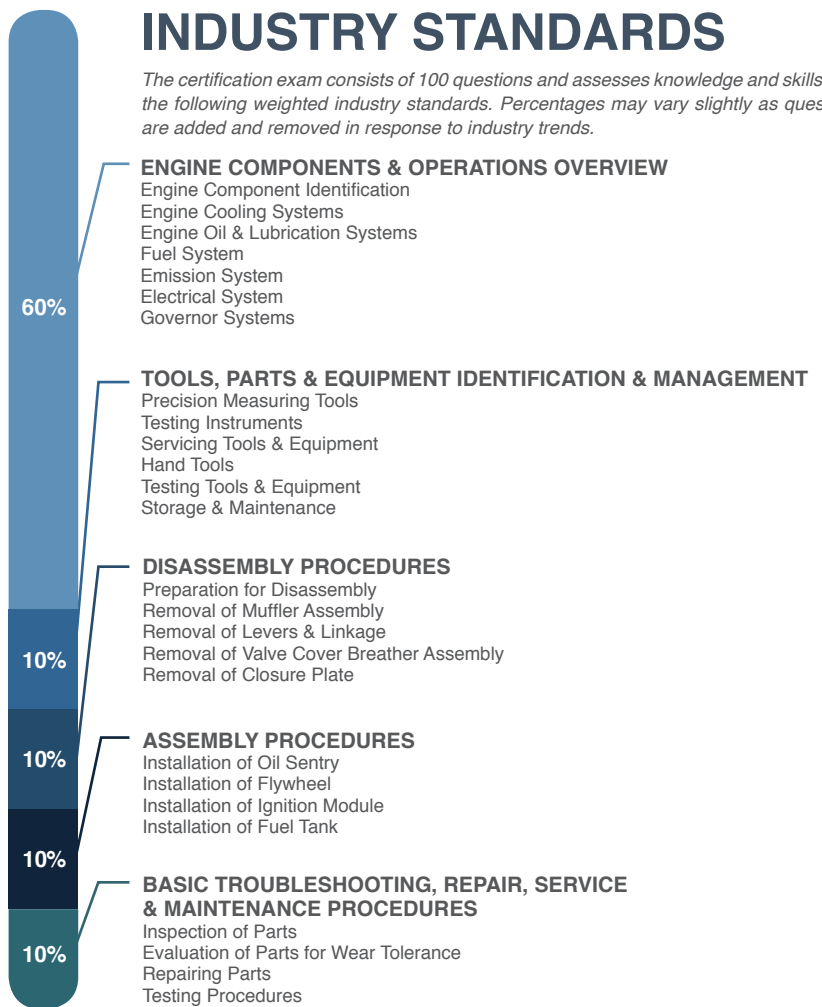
INDUSTRY STANDARDS

The certification exam consists of 100 questions and assesses knowledge and skills the following weighted industry standards. Percentages may vary slightly as ques are added and removed in response to industry trends.

60%

ENGINE COMPONENTS & OPERATIONS OVERVIEW
Engine Component Identification
Engine Cooling Systems
Engine Oil & Lubrication Systems
Fuel System
Emission System
Electrical System
Governor Systems

TOOLS, PARTS & EQUIPMENT IDENTIFICATION & MANAGEMENT
Precision Measuring Tools
Testing Instruments
Servicing Tools & Equipment
Hand Tools
Testing Tools & Equipment
Storage & Maintenance

10%

DISASSEMBLY PROCEDURES
Preparation for Disassembly
Removal of Muffler Assembly
Removal of Levers & Linkage
Removal of Valve Cover Breather Assembly
Removal of Closure Plate

10%

ASSEMBLY PROCEDURES
Installation of Oil Sentry
Installation of Flywheel
Installation of Ignition Module
Installation of Fuel Tank

10%

BASIC TROUBLESHOOTING, REPAIR, SERVICE & MAINTENANCE PROCEDURES
Inspection of Parts
Evaluation of Parts for Wear Tolerance
Repairing Parts
Testing Procedures

10%